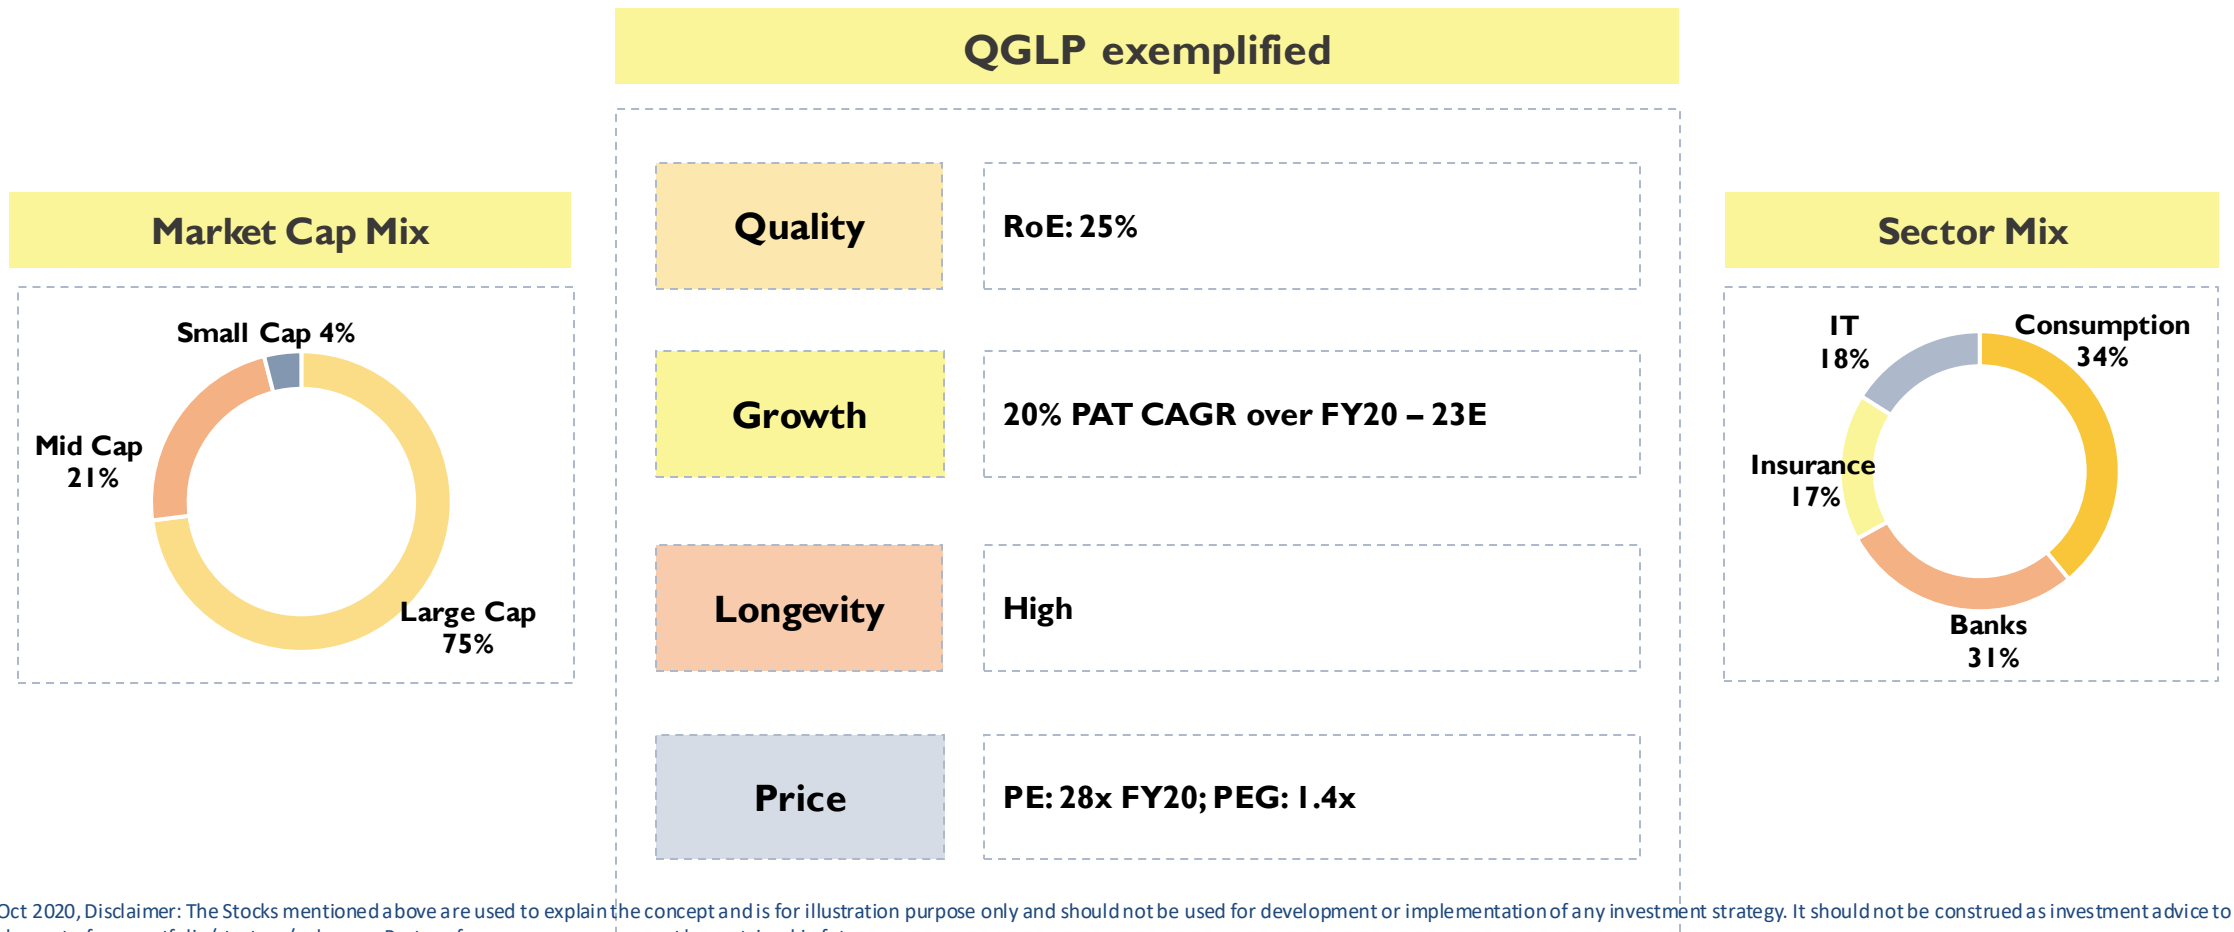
QGLP exemplified

Market Cap Mix

Small Cap 4%

Mid Cap 21%

Large Cap 75%

Quality

RoE: 25%

Growth

20% PAT CAGR over FY20 – 23E

Longevity

High

Price

PE: 28x FY20; PEG: 1.4x

Sector Mix

IT 18%

Consumption 34%

Insurance 17%

Banks 31%

Oct 2020, Disclaimer: The Stocks mentioned above are used to explain the concept and is for illustration purpose only and should not be used for development or implementation of any investment strategy. It should not be construed as investment advice to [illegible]